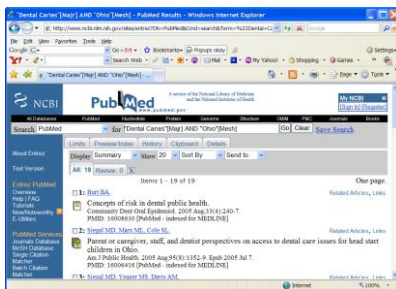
"Dental Caries"[Majr] AND "Ohio"[Mesh] - PubMed Results - Windows Internet Explorer

http://www.ncbi.nlm.nih.gov/sites/entrez?Db=PubMed&Cmd=search&Term=%22Dental+C

File Edit View Favorites Tools Help

Google G- Go Bookmarks Popups okay Settings

Y! Search Web Mail My Yahoo! Shopping Games

"Dental Caries"[Majr] AND "Ohio"[Mesh] ... Page Tools

NCBI PubMed A service of the National Library of Medicine and the National Institutes of Health www.pubmed.gov

My NCBI [Sign In] [Register]

All Databases PubMed Nucleotide Protein Genome Structure OMIM PMC Journals Books

Search PubMed for "Dental Caries"[Majr] AND "Ohio"[Mesh] Go Clear Save Search

Limits Preview/Index History Clipboard Details

About Entrez

Text Version

Entrez PubMed
Overview
Help | FAQ
Tutorials
New/Noteworthy
E-Utilities

PubMed Services
Journals Database
MeSH Database
Single Citation Matcher
Batch Citation Matcher

Display Summary Show 20 Sort By Send to

All: 19 Review: 0

Items 1 - 19 of 19 One page.

1: Burt BA. Related Articles, Links
Concepts of risk in dental public health.
Community Dent Oral Epidemiol. 2005 Aug;33(4):240-7.
PMID: 16008630 [PubMed - indexed for MEDLINE]

2: Siegal MD, Marx ML, Cole SL. Related Articles, Links
Parent or caregiver, staff, and dentist perspectives on access to dental care issues for head start children in Ohio.
Am J Public Health. 2005 Aug;95(8):1352-9. Epub 2005 Jul 7.
PMID: 16006416 [PubMed - indexed for MEDLINE]

3: Siegal MD, Yeager MS, Davis AM. Related Articles, Links

Internet 100%